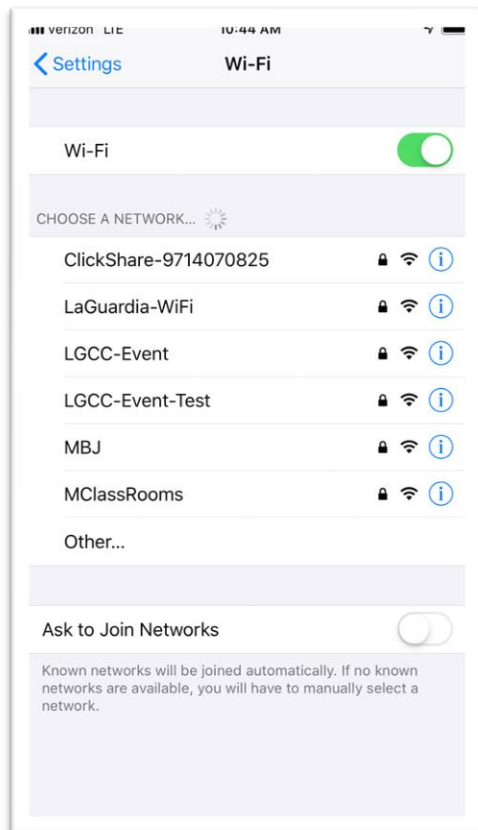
Verizon LTE 10:44 AM

< Settings Wi-Fi

Wi-Fi

CHOOSE A NETWORK...

ClickShare-9714070825

LaGuardia-WiFi

LGCC-Event

LGCC-Event-Test

MBJ

MClassRooms

Other...

Ask to Join Networks

Known networks will be joined automatically. If no known networks are available, you will have to manually select a network.